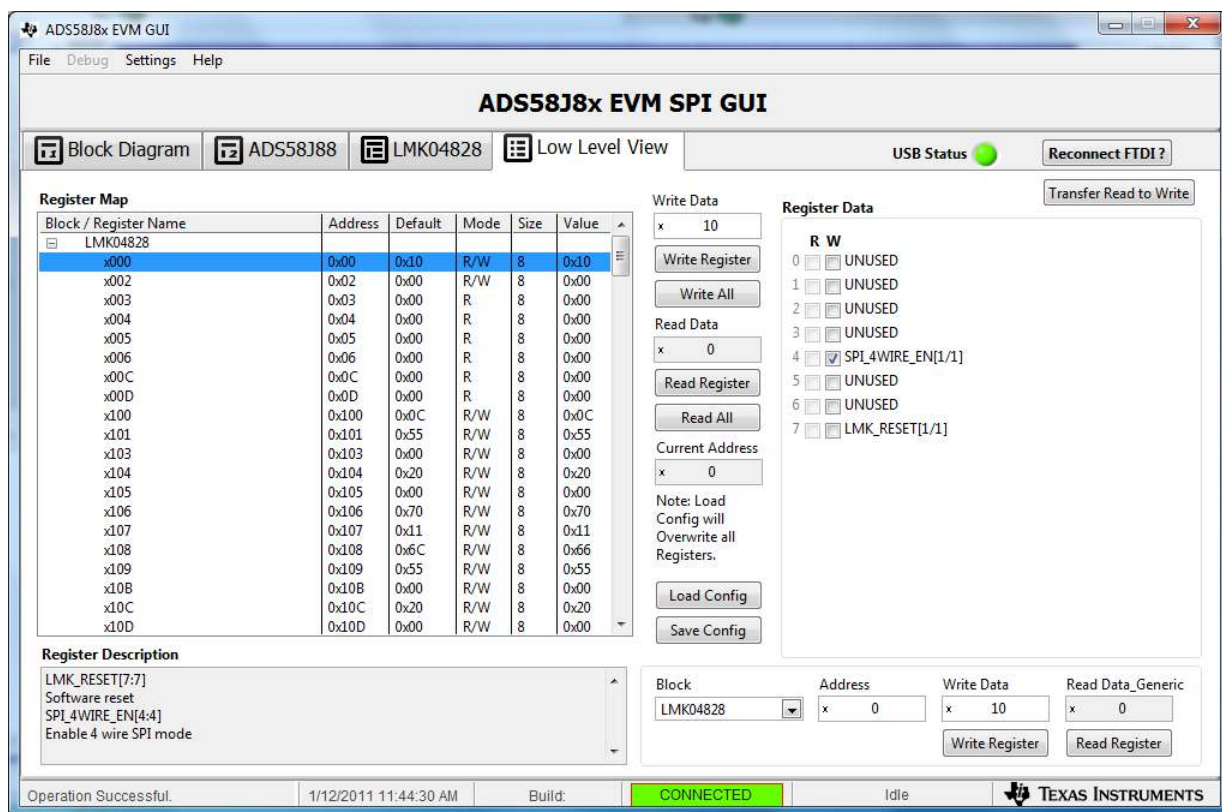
ADS58J8x EVM GUI

File Debug Settings Help

ADS58J8x EVM SPI GUI

Block Diagram | ADS58J88 | LMK04828 | Low Level View

USB Status

Reconnect FTDI ?

Transfer Read to Write

Register Map

| Block / Register Name | Address | Default | Mode | Size | Value |
|---|---|---|---|---|---|
| LMK04828 | | | | | |
| x000 | 0x00 | 0x10 | R/W | 8 | 0x10 |
| x002 | 0x02 | 0x00 | R/W | 8 | 0x00 |
| x003 | 0x03 | 0x00 | R | 8 | 0x00 |
| x004 | 0x04 | 0x00 | R | 8 | 0x00 |
| x005 | 0x05 | 0x00 | R | 8 | 0x00 |
| x006 | 0x06 | 0x00 | R | 8 | 0x00 |
| x00C | 0x0C | 0x00 | R | 8 | 0x00 |
| x00D | 0x0D | 0x00 | R | 8 | 0x00 |
| x100 | 0x100 | 0x0C | R/W | 8 | 0x0C |
| x101 | 0x101 | 0x55 | R/W | 8 | 0x55 |
| x103 | 0x103 | 0x00 | R/W | 8 | 0x00 |
| x104 | 0x104 | 0x20 | R/W | 8 | 0x20 |
| x105 | 0x105 | 0x00 | R/W | 8 | 0x00 |
| x106 | 0x106 | 0x70 | R/W | 8 | 0x70 |
| x107 | 0x107 | 0x11 | R/W | 8 | 0x11 |
| x108 | 0x108 | 0x6C | R/W | 8 | 0x66 |
| x109 | 0x109 | 0x55 | R/W | 8 | 0x55 |
| x10B | 0x10B | 0x00 | R/W | 8 | 0x00 |
| x10C | 0x10C | 0x20 | R/W | 8 | 0x20 |
| x10D | 0x10D | 0x00 | R/W | 8 | 0x00 |

Write Data
x 10
Write Register
Write All
Read Data
x 0
Read Register
Read All
Current Address
x 0
Note: Load Config will Overwrite all Registers.
Load Config
Save Config

Register Data
R W
0 UNUSED
1 UNUSED
2 UNUSED
3 UNUSED
4 SPI_4WIRE_EN[1/1]
5 UNUSED
6 UNUSED
7 LMK_RESET[1/1]

Register Description
LMK_RESET[7:7]
Software reset
SPI_4WIRE_EN[4:4]
Enable 4 wire SPI mode

Block
LMK04828
Address
x 0
Write Data
x 10
Write Register
Read Data_Generic
x 0
Read Register

Operation Successful. | 1/12/2011 11:44:30 AM | Build: | CONNECTED | Idle | TEXAS INSTRUMENTS